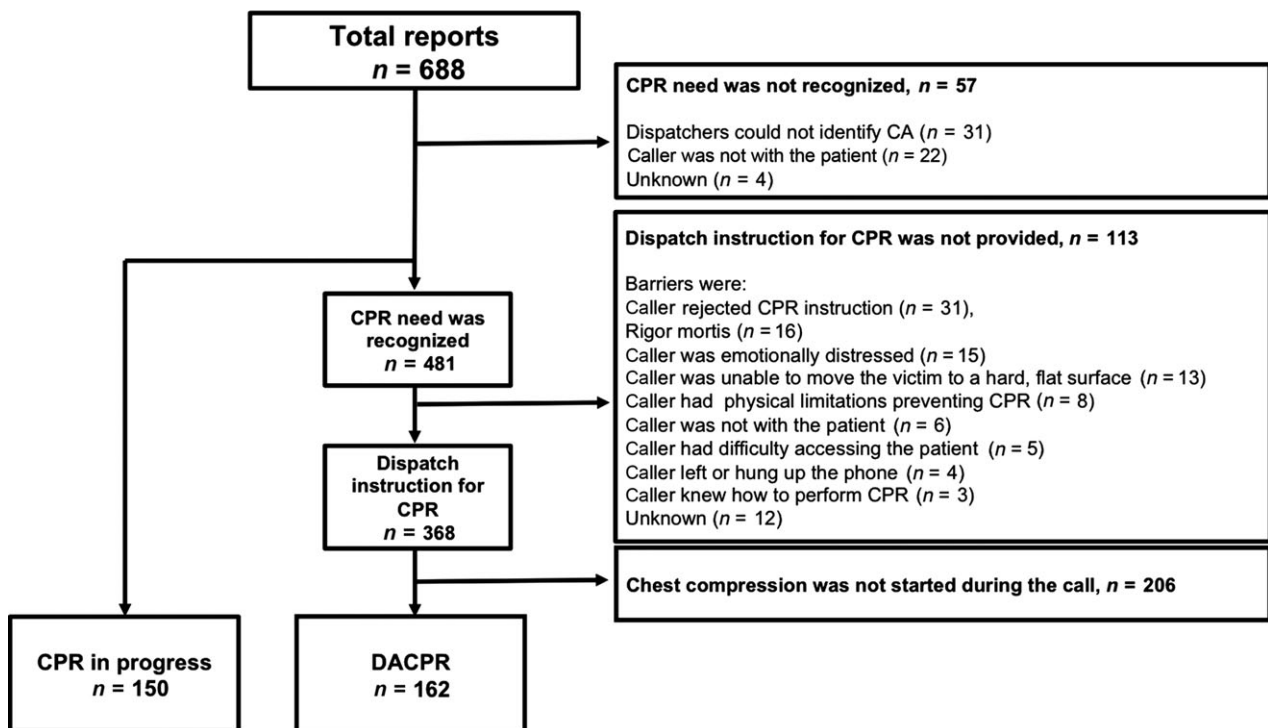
Total reports
$n$ = 688

CPR need was not recognized, $n$ = 57

Dispatchers could not identify CA ($n$ = 31)
Caller was not with the patient ($n$ = 22)
Unknown ($n$ = 4)

Dispatch instruction for CPR was not provided, $n$ = 113

Barriers were:
Caller rejected CPR instruction ($n$ = 31),
Rigor mortis ($n$ = 16)
Caller was emotionally distressed ($n$ = 15)
Caller was unable to move the victim to a hard, flat surface ($n$ = 13)
Caller had physical limitations preventing CPR ($n$ = 8)
Caller was not with the patient ($n$ = 6)
Caller had difficulty accessing the patient ($n$ = 5)
Caller left or hung up the phone ($n$ = 4)
Caller knew how to perform CPR ($n$ = 3)
Unknown ($n$ = 12)

CPR need was recognized
$n$ = 481

Dispatch instruction for CPR
$n$ = 368

Chest compression was not started during the call, $n$ = 206

CPR in progress
$n$ = 150

DACPR
$n$ = 162